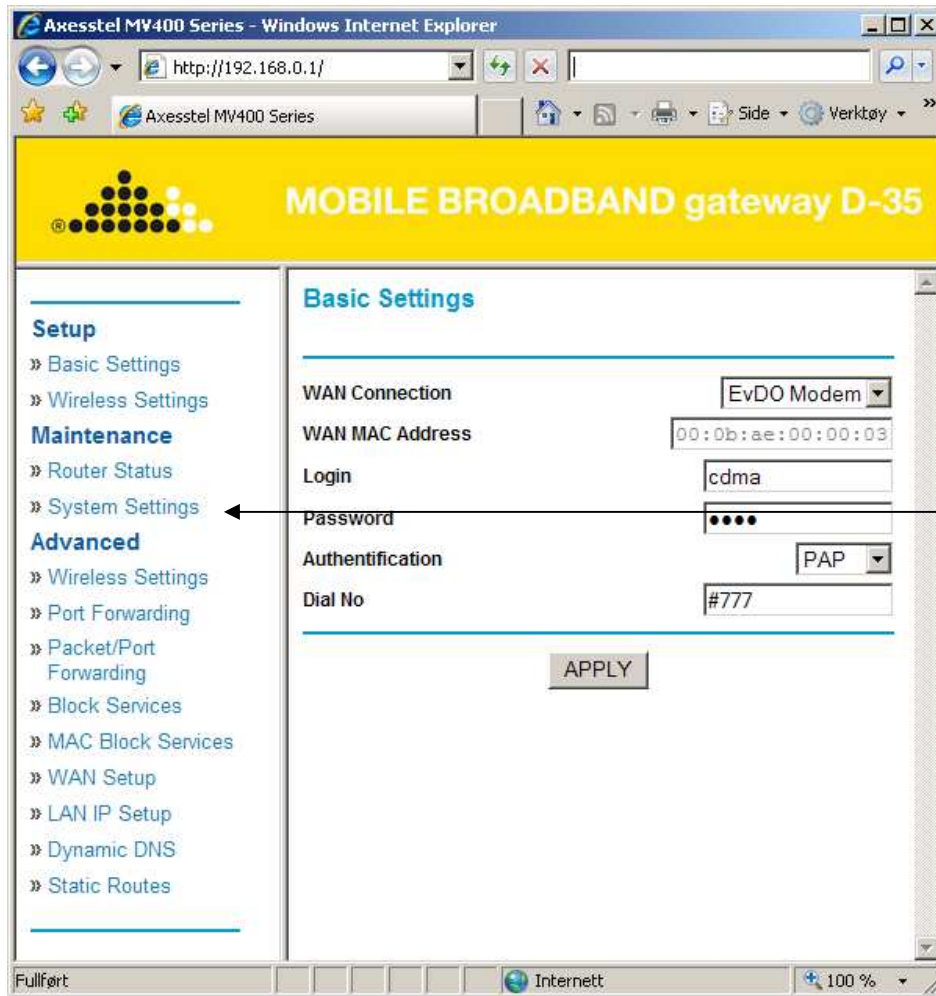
Axesstel MV400 Series - Windows Internet Explorer

http://192.168.0.1/

Axesstel MV400 Series

Side ▾ Verktøy ▾

MOBILE BROADBAND gateway D-35

Setup
» Basic Settings
» Wireless Settings
Maintenance
» Router Status
» System Settings
Advanced
» Wireless Settings
» Port Forwarding
» Packet/Port Forwarding
» Block Services
» MAC Block Services
» WAN Setup
» LAN IP Setup
» Dynamic DNS
» Static Routes

Basic Settings

| | |
|---|---|
| WAN Connection | EvDO Modem |
| WAN MAC Address | 00:0b:ae:00:00:03 |
| Login | cdma |
| Password | •••• |
| Authentification | PAP |
| Dial No | #777 |

APPLY

Fullført

Internett

100 %